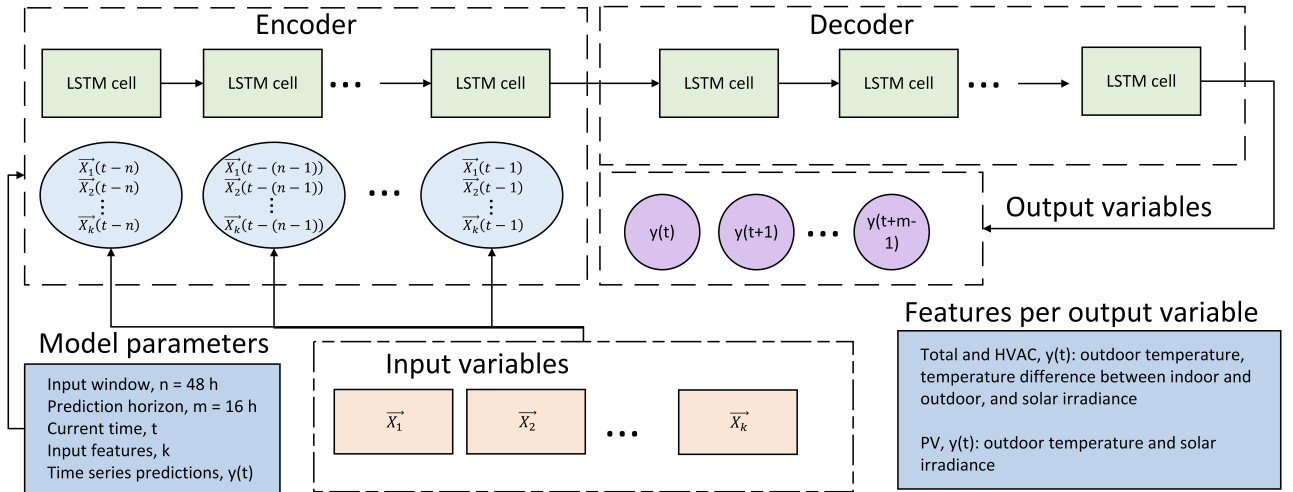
Encoder

LSTM cell

LSTM cell

...

LSTM cell

$\overrightarrow{X_1}(t-n)$
$\overrightarrow{X_2}(t-n)$
$\vdots$
$\overrightarrow{X_k}(t-n)$

$\overrightarrow{X_1}(t-(n-1))$
$\overrightarrow{X_2}(t-(n-1))$
$\vdots$
$\overrightarrow{X_k}(t-(n-1))$

...

$\overrightarrow{X_1}(t-1)$
$\overrightarrow{X_2}(t-1)$
$\vdots$
$\overrightarrow{X_k}(t-1)$

Decoder

LSTM cell

LSTM cell

...

LSTM cell

y(t)

y(t+1)

...

y(t+m-1)

Output variables

Features per output variable

Total and HVAC, y(t): outdoor temperature, temperature difference between indoor and outdoor, and solar irradiance

PV, y(t): outdoor temperature and solar irradiance

Model parameters

Input window, n = 48 h
Prediction horizon, m = 16 h
Current time, t
Input features, k
Time series predictions, y(t)

Input variables

$\overrightarrow{X_1}$

$\overrightarrow{X_2}$

...

$\overrightarrow{X_k}$